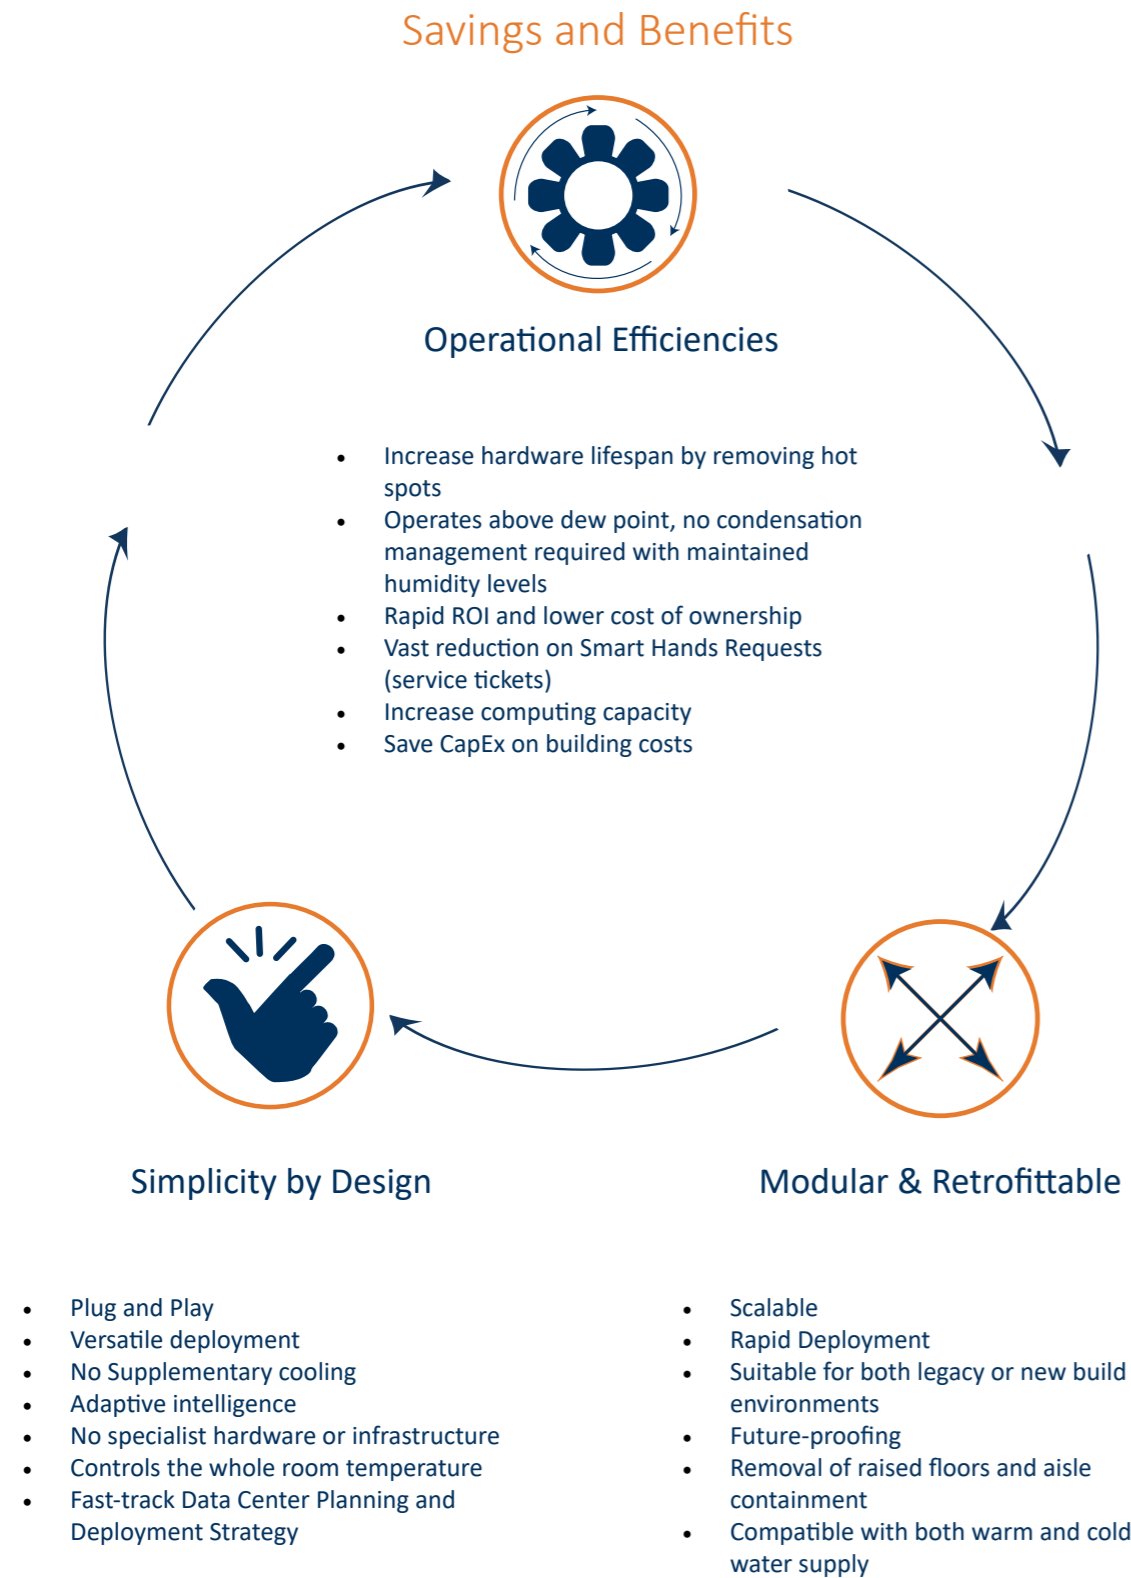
Savings and Benefits

Operational Efficiencies

- Increase hardware lifespan by removing hot spots
- Operates above dew point, no condensation management required with maintained humidity levels
- Rapid ROI and lower cost of ownership
- Vast reduction on Smart Hands Requests (service tickets)
- Increase computing capacity
- Save CapEx on building costs

Simplicity by Design

Modular & Retrofittable

- Plug and Play
- Versatile deployment
- No Supplementary cooling
- Adaptive intelligence
- No specialist hardware or infrastructure
- Controls the whole room temperature
- Fast-track Data Center Planning and Deployment Strategy

- Scalable
- Rapid Deployment
- Suitable for both legacy or new build environments
- Future-proofing
- Removal of raised floors and aisle containment
- Compatible with both warm and cold water supply